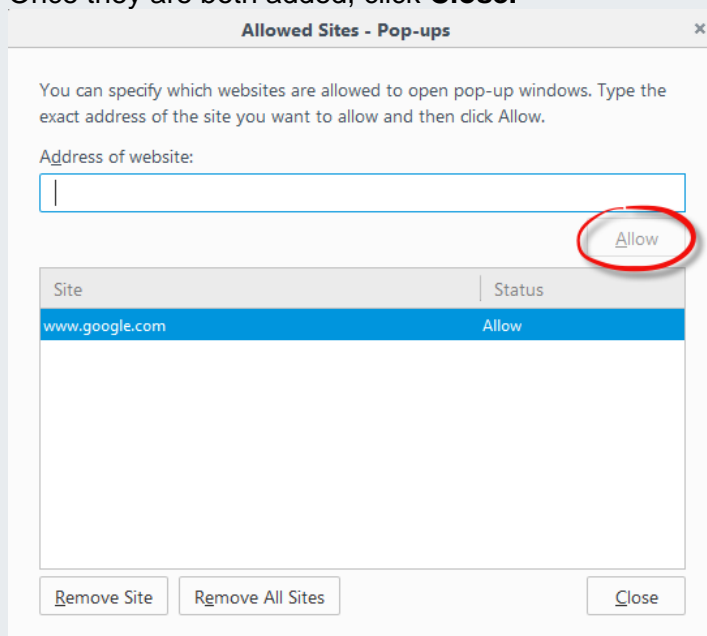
Once they are both added, click **Close.**

Allowed Sites - Pop-ups

×

You can specify which websites are allowed to open pop-up windows. Type the exact address of the site you want to allow and then click Allow.

Address of website:

Allow

| Site | Status |
|---|---|
| www.google.com | Allow |

Remove Site

Remove All Sites

Close